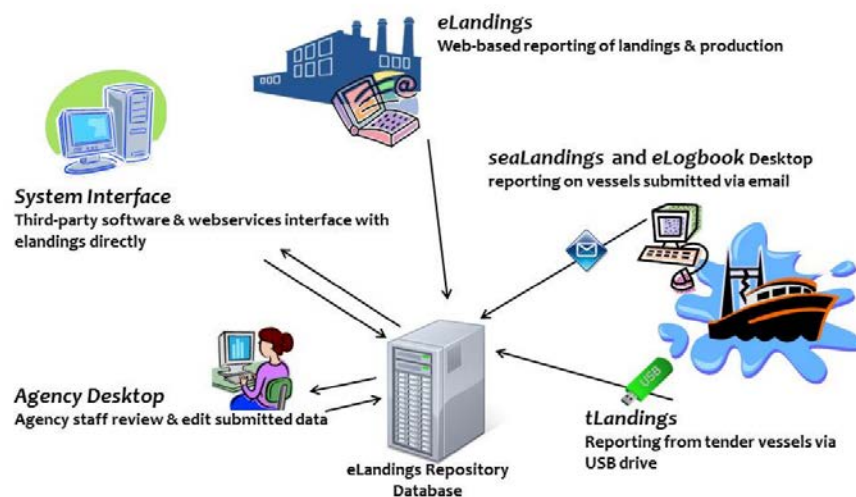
eLandings
Web-based reporting of landings & production

System Interface
Third-party software & webservices interface with elandings directly

seaLandings and eLogbook Desktop reporting on vessels submitted via email

Agency Desktop
Agency staff review & edit submitted data

USB

tLandings
Reporting from tender vessels via USB drive

eLandings Repository Database